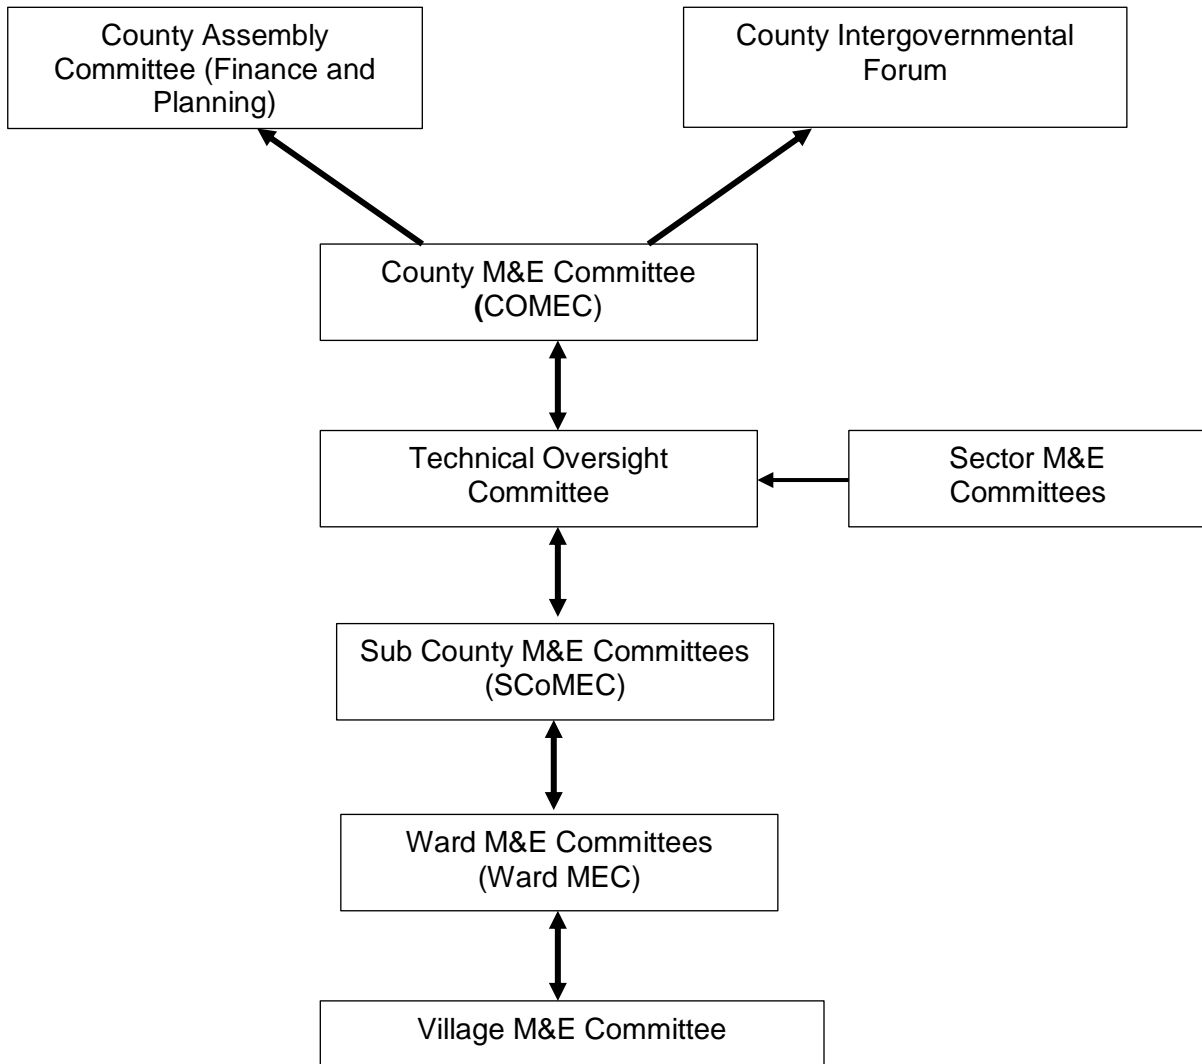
County Assembly Committee (Finance and Planning)

County Intergovernmental Forum

County M&E Committee (COMEC)

Technical Oversight Committee

Sector M&E Committees

Sub County M&E Committees (SCoMEC)

Ward M&E Committees (Ward MEC)

Village M&E Committee